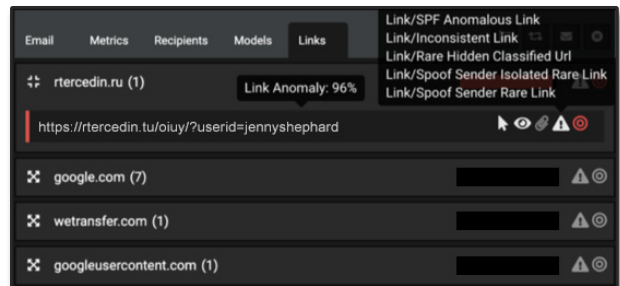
Email Metrics Recipients Models Links

Link/SPF Anomalous Link
Link/Inconsistent Link
Link/Rare Hidden Classified Url
Link/Spoof Sender Isolated Rare Link
Link/Spoof Sender Rare Link

rtercedin.ru (1)

Link Anomaly: 96%

https://rtercedin.tu/oiuy/?userid=jennyshephard

google.com (7)

wetransfer.com (1)

googleusercontent.com (1)